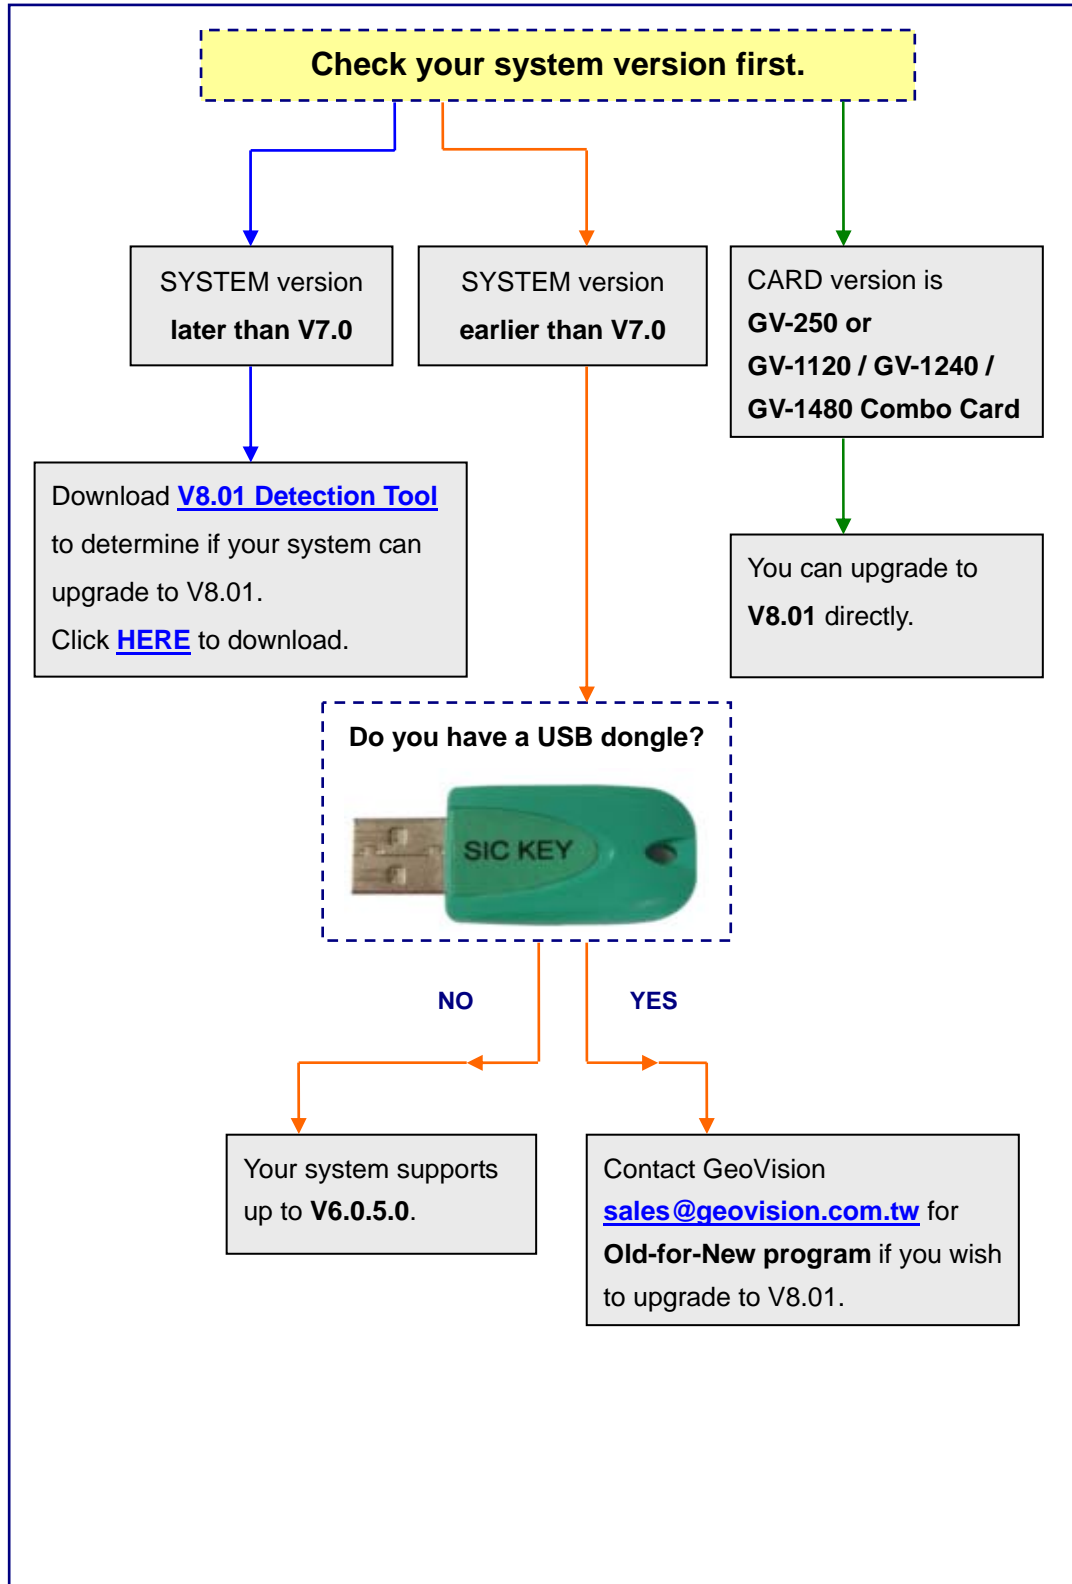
Check your system version first.

SYSTEM version
later than V7.0

SYSTEM version
earlier than V7.0

CARD version is
GV-250 or
GV-1120 / GV-1240 /
GV-1480 Combo Card

Download V8.01 Detection Tool to determine if your system can upgrade to V8.01.
Click HERE to download.

You can upgrade to V8.01 directly.

Do you have a USB dongle?

SIC KEY

NO

YES

Your system supports up to V6.0.5.0.

Contact GeoVision sales@geovision.com.tw for Old-for-New program if you wish to upgrade to V8.01.